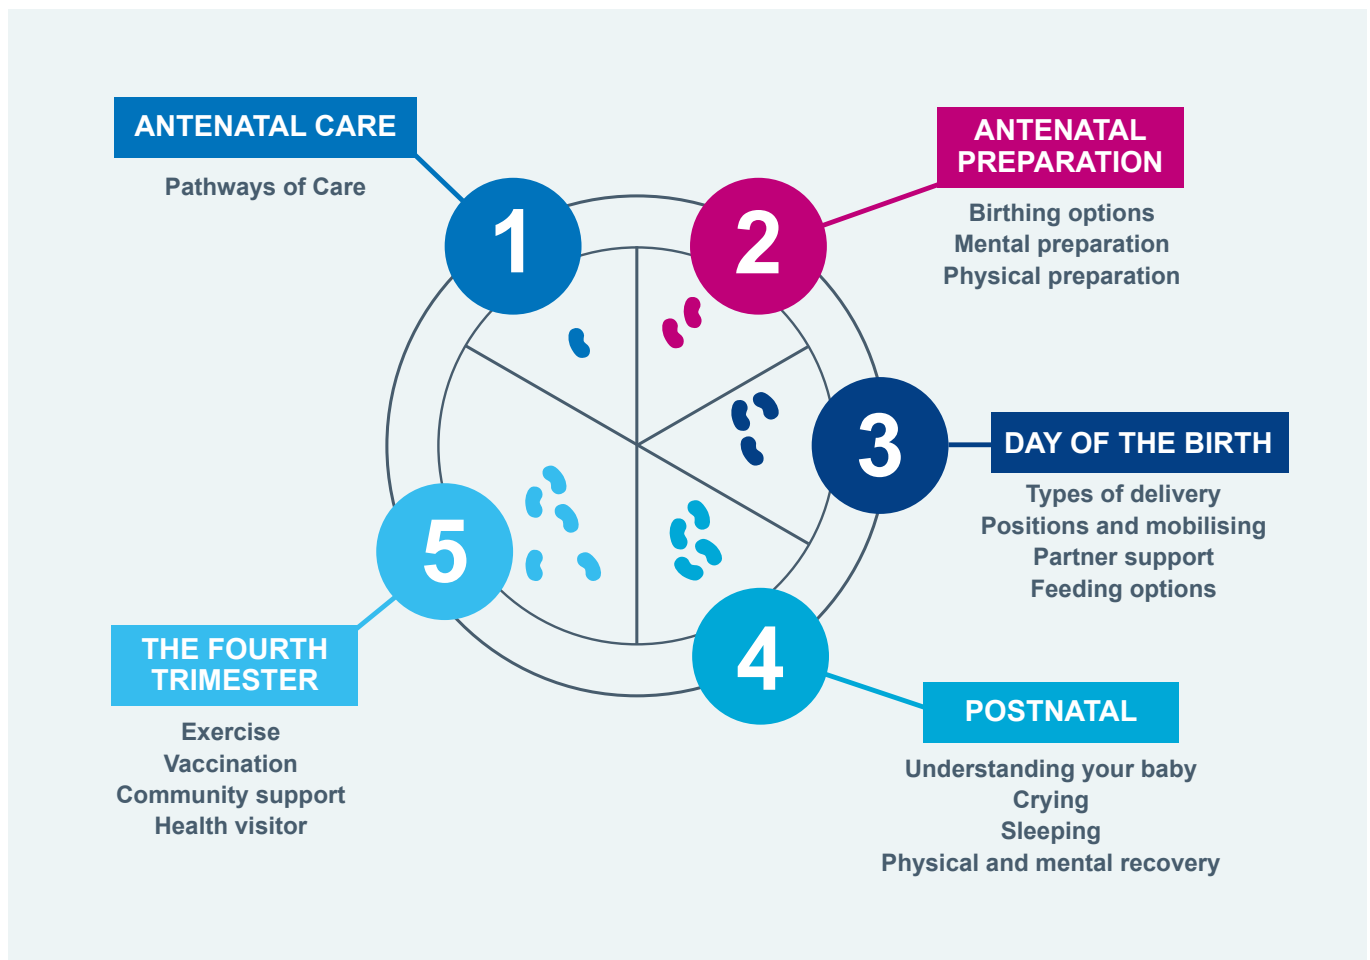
ANTENATAL CARE

Pathways of Care

1

2

ANTENATAL PREPARATION

Birthing options
Mental preparation
Physical preparation

3

DAY OF THE BIRTH

Types of delivery
Positions and mobilising
Partner support
Feeding options

4

POSTNATAL

Understanding your baby
Crying
Sleeping
Physical and mental recovery

5

THE FOURTH TRIMESTER

Exercise
Vaccination
Community support
Health visitor